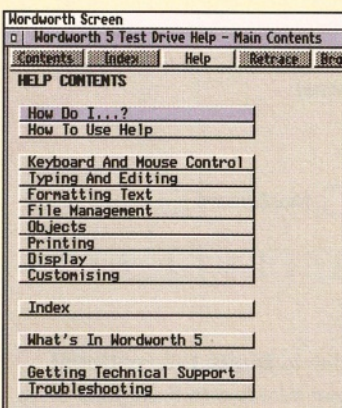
Wordworth Screen
Wordworth 5 Test Drive Help - Main Contents
Contents Index Help Retrace Bro
HELP CONTENTS

How Do I...?
How To Use Help

Keyboard And Mouse Control
Typing And Editing
Formatting Text
File Management
Objects
Printing
Display
Customising

Index

What's In Wordworth 5

Getting Technical Support
Troubleshooting